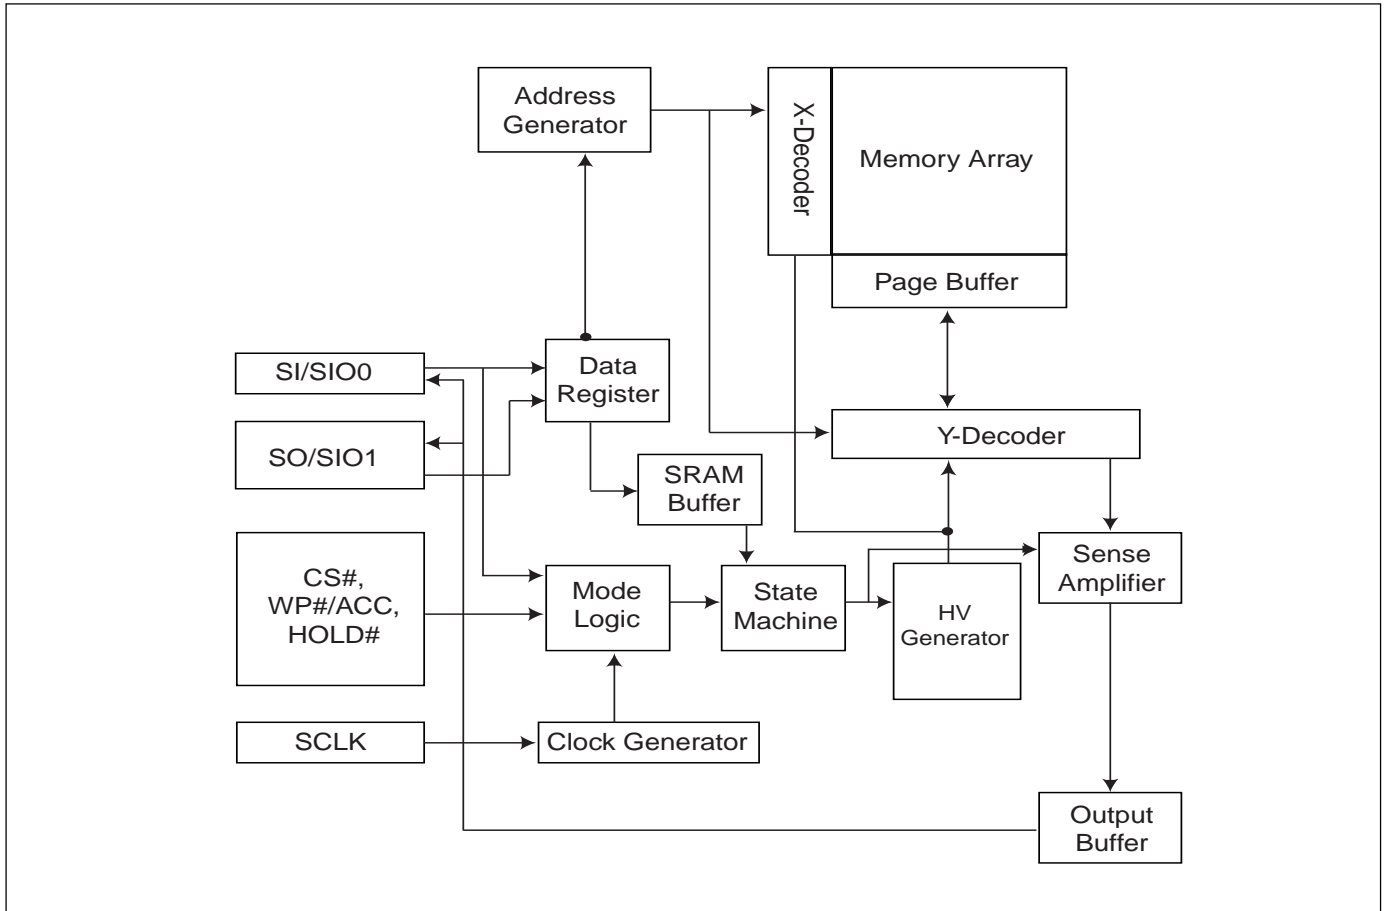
Address Generator

X-Decoder

Memory Array

Page Buffer

SI/SIO0

Data Register

SO/SIO1

Y-Decoder

SRAM Buffer

CS#, WP#/ACC, HOLD#

Mode Logic

State Machine

HV Generator

Sense Amplifier

SCLK

Clock Generator

Output Buffer